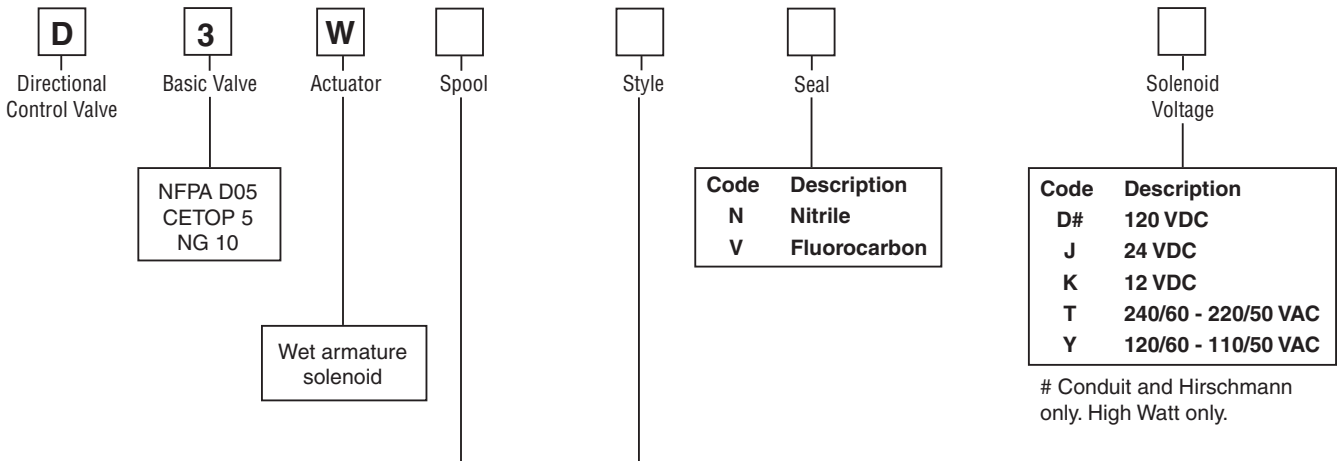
D
Directional Control Valve

3
Basic Valve

NFPA D05
CETOP 5
NG 10

W
Actuator

Wet armature solenoid

Spool

Style

Seal

| Code | Description |
|---|---|
| N | Nitrile |
| V | Fluorocarbon |

Solenoid Voltage

| Code | Description |
|---|---|
| D# | 120 VDC |
| J | 24 VDC |
| K | 12 VDC |
| T | 240/60 - 220/50 VAC |
| Y | 120/60 - 110/50 VAC |

# Conduit and Hirschmann only. High Watt only.